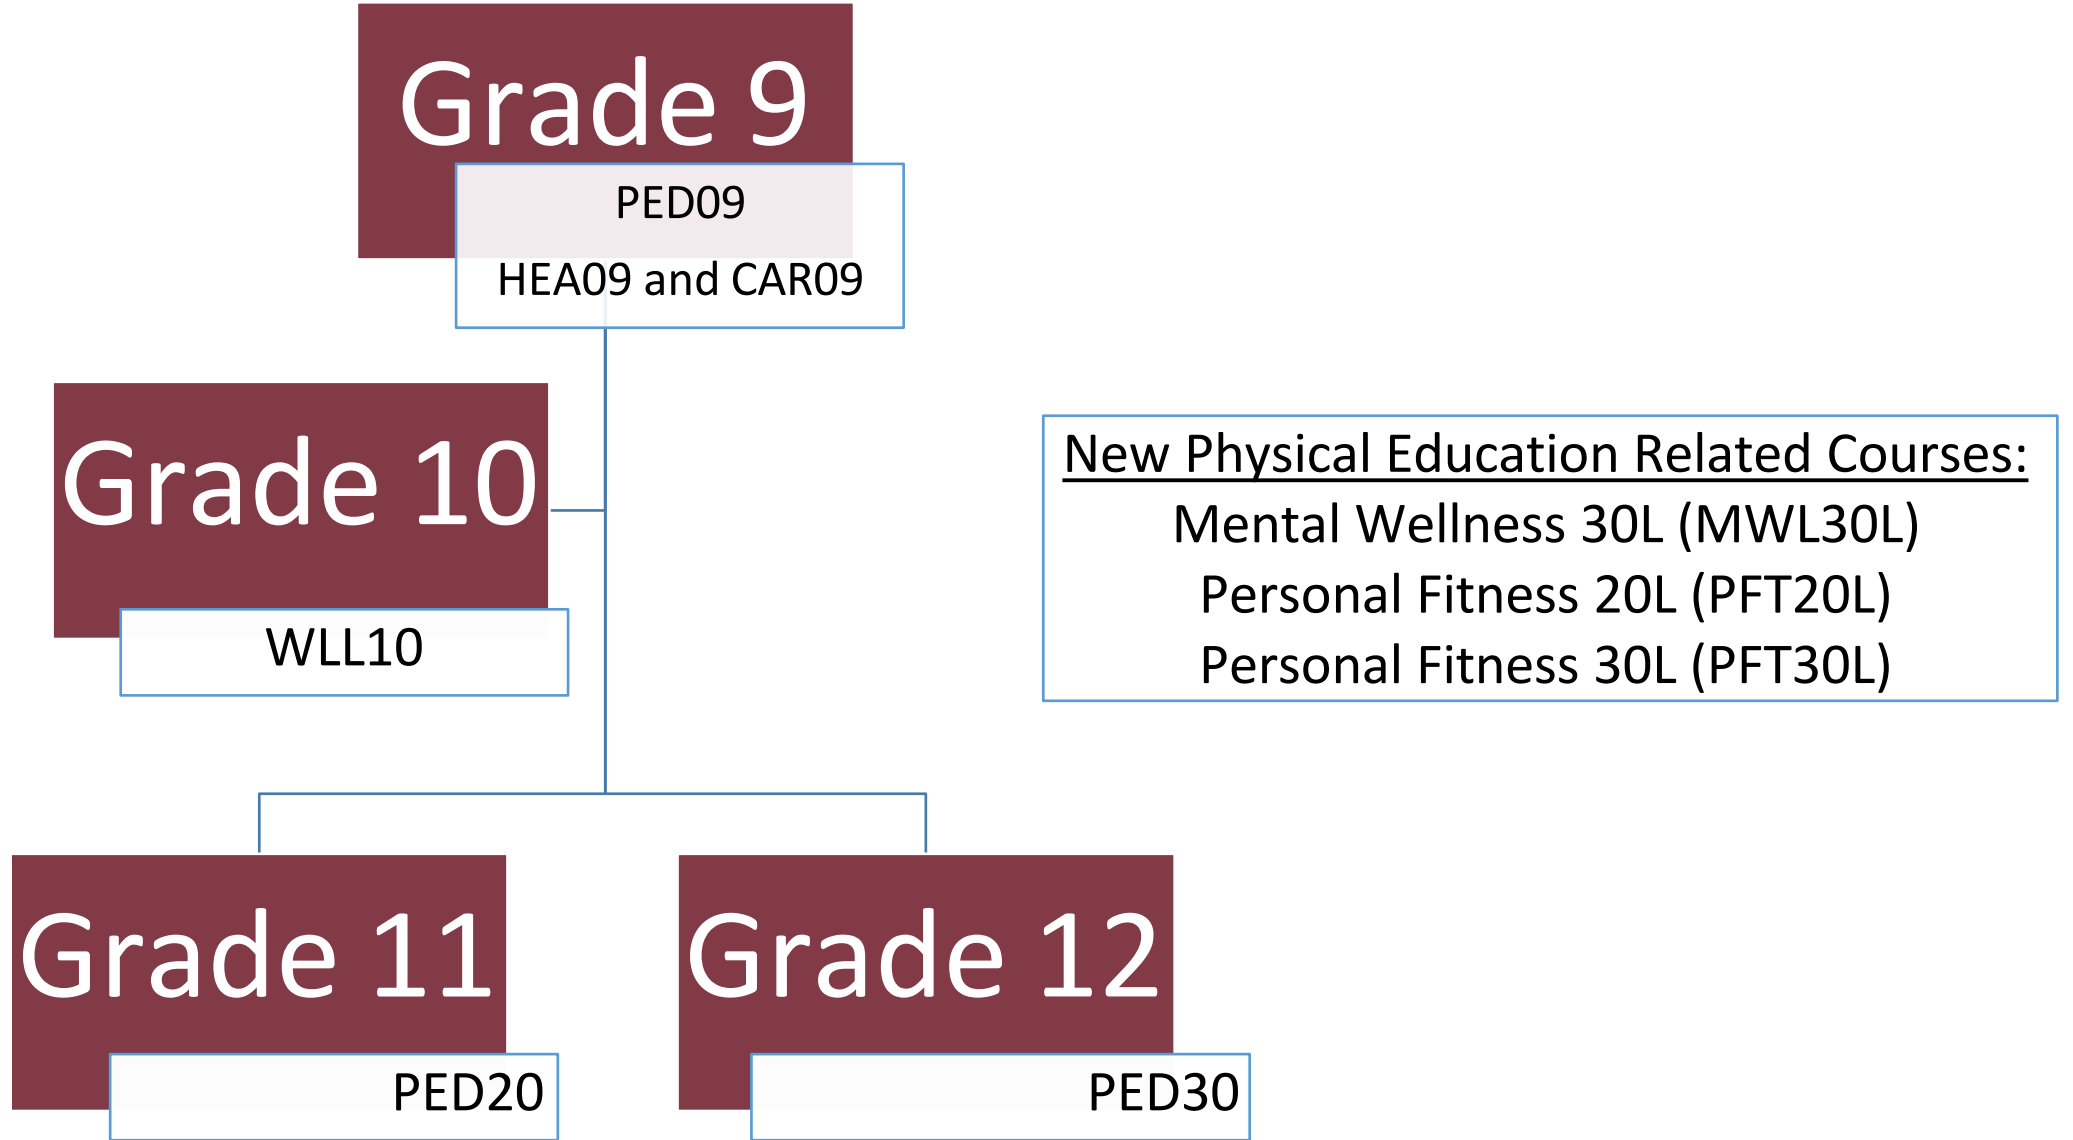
Grade 9
PED09
HEA09 and CAR09

Grade 10
WLL10

New Physical Education Related Courses:
Mental Wellness 30L (MWL30L)
Personal Fitness 20L (PFT20L)
Personal Fitness 30L (PFT30L)

Grade 11
PED20

Grade 12
PED30